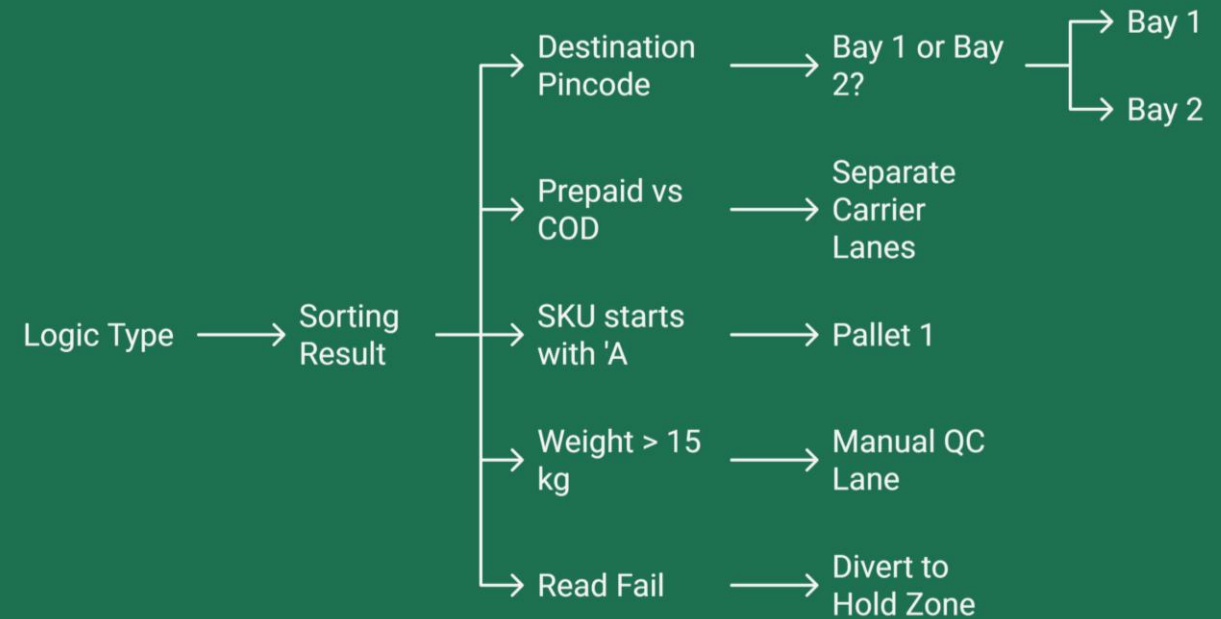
Logic Type

Sorting Result

Destination Pincode

Bay 1 or Bay 2?

Bay 1

Bay 2

Prepaid vs COD

Separate Carrier Lanes

SKU starts with 'A

Pallet 1

Weight > 15 kg

Manual QC Lane

Read Fail

Divert to Hold Zone